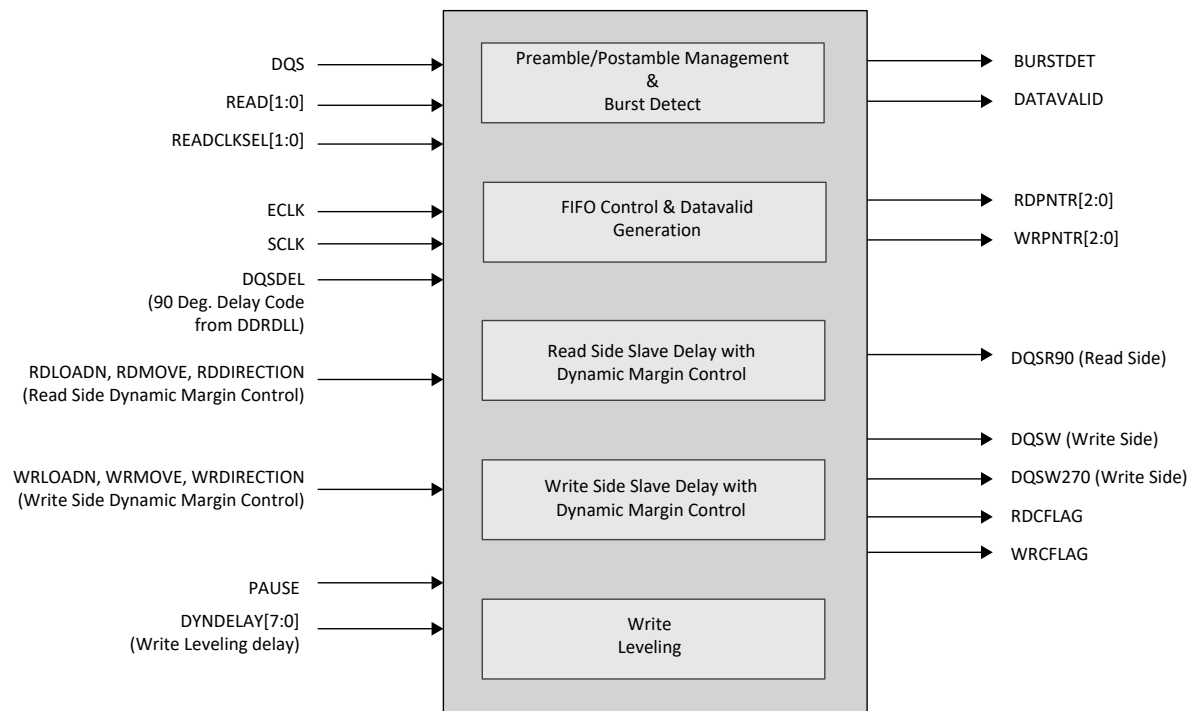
DQS
READ[1:0]
READCLKSEL[1:0]
ECLK
SCLK
DQSDEL
(90 Deg. Delay Code from DDRDLL)
RDLOADN, RDMOVE, RDDIRECTION
(Read Side Dynamic Margin Control)
WRLOADN, WRMOVE, WRDIRECTION
(Write Side Dynamic Margin Control)
PAUSE
DYNDELAY[7:0]
(Write Leveling delay)

Preamble/Postamble Management
&
Burst Detect

FIFO Control & Datavalid Generation

Read Side Slave Delay with Dynamic Margin Control

Write Side Slave Delay with Dynamic Margin Control

Write
Leveling

BURSTDET
DATAVALID
RDPNTR[2:0]
WRPNTR[2:0]
DQSR90 (Read Side)
DQSW (Write Side)
DQSW270 (Write Side)
RDCFLAG
WRCFLAG